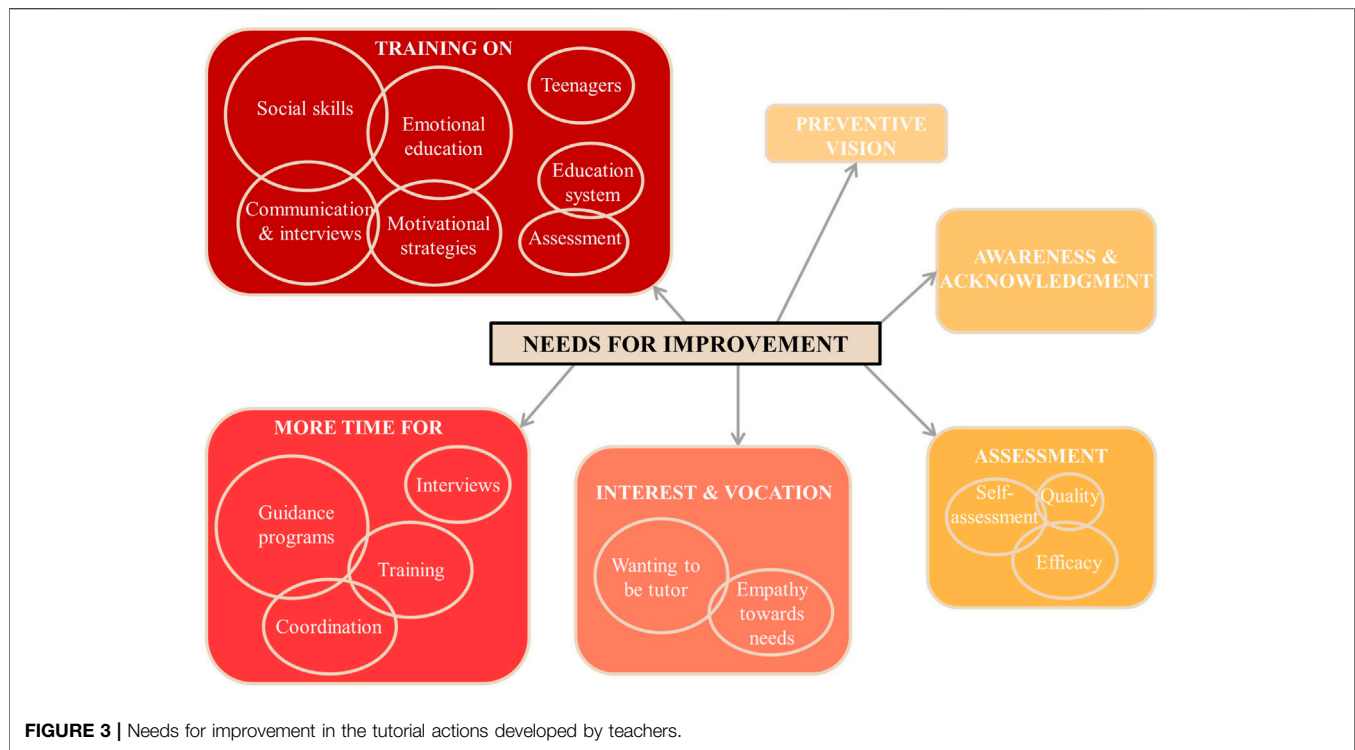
TRAINING ON

Social skills

Emotional education

Teenagers

Education system

Communication & interviews

Motivational strategies

Assessment

PREVENTIVE VISION

AWARENESS & ACKNOWLEDGMENT

NEEDS FOR IMPROVEMENT

MORE TIME FOR

Interviews

Guidance programs

Training

Coordination

INTEREST & VOCATION

Wanting to be tutor

Empathy towards needs

ASSESSMENT

Self-assessment

Quality

Efficacy

FIGURE 3 | Needs for improvement in the tutorial actions developed by teachers.